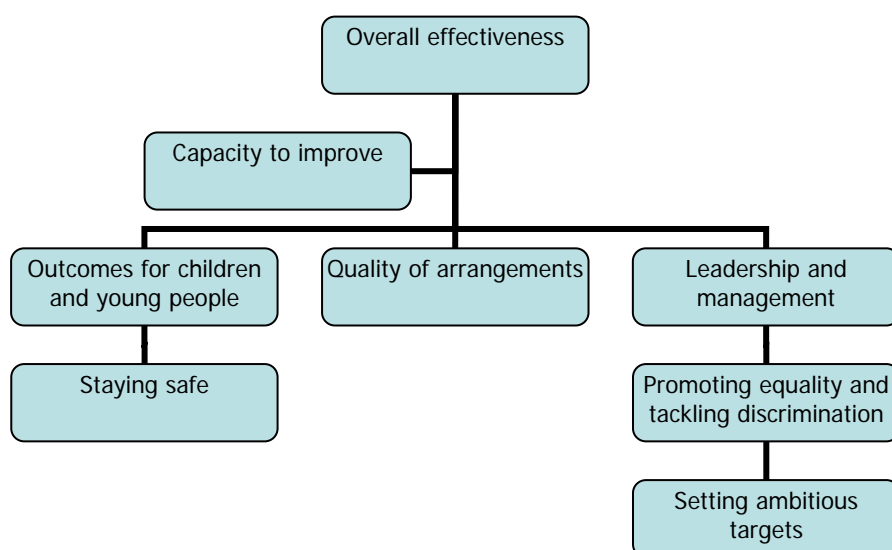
Overall effectiveness

Capacity to improve

Outcomes for children and young people

Quality of arrangements

Leadership and management

Staying safe

Promoting equality and tackling discrimination

Setting ambitious targets